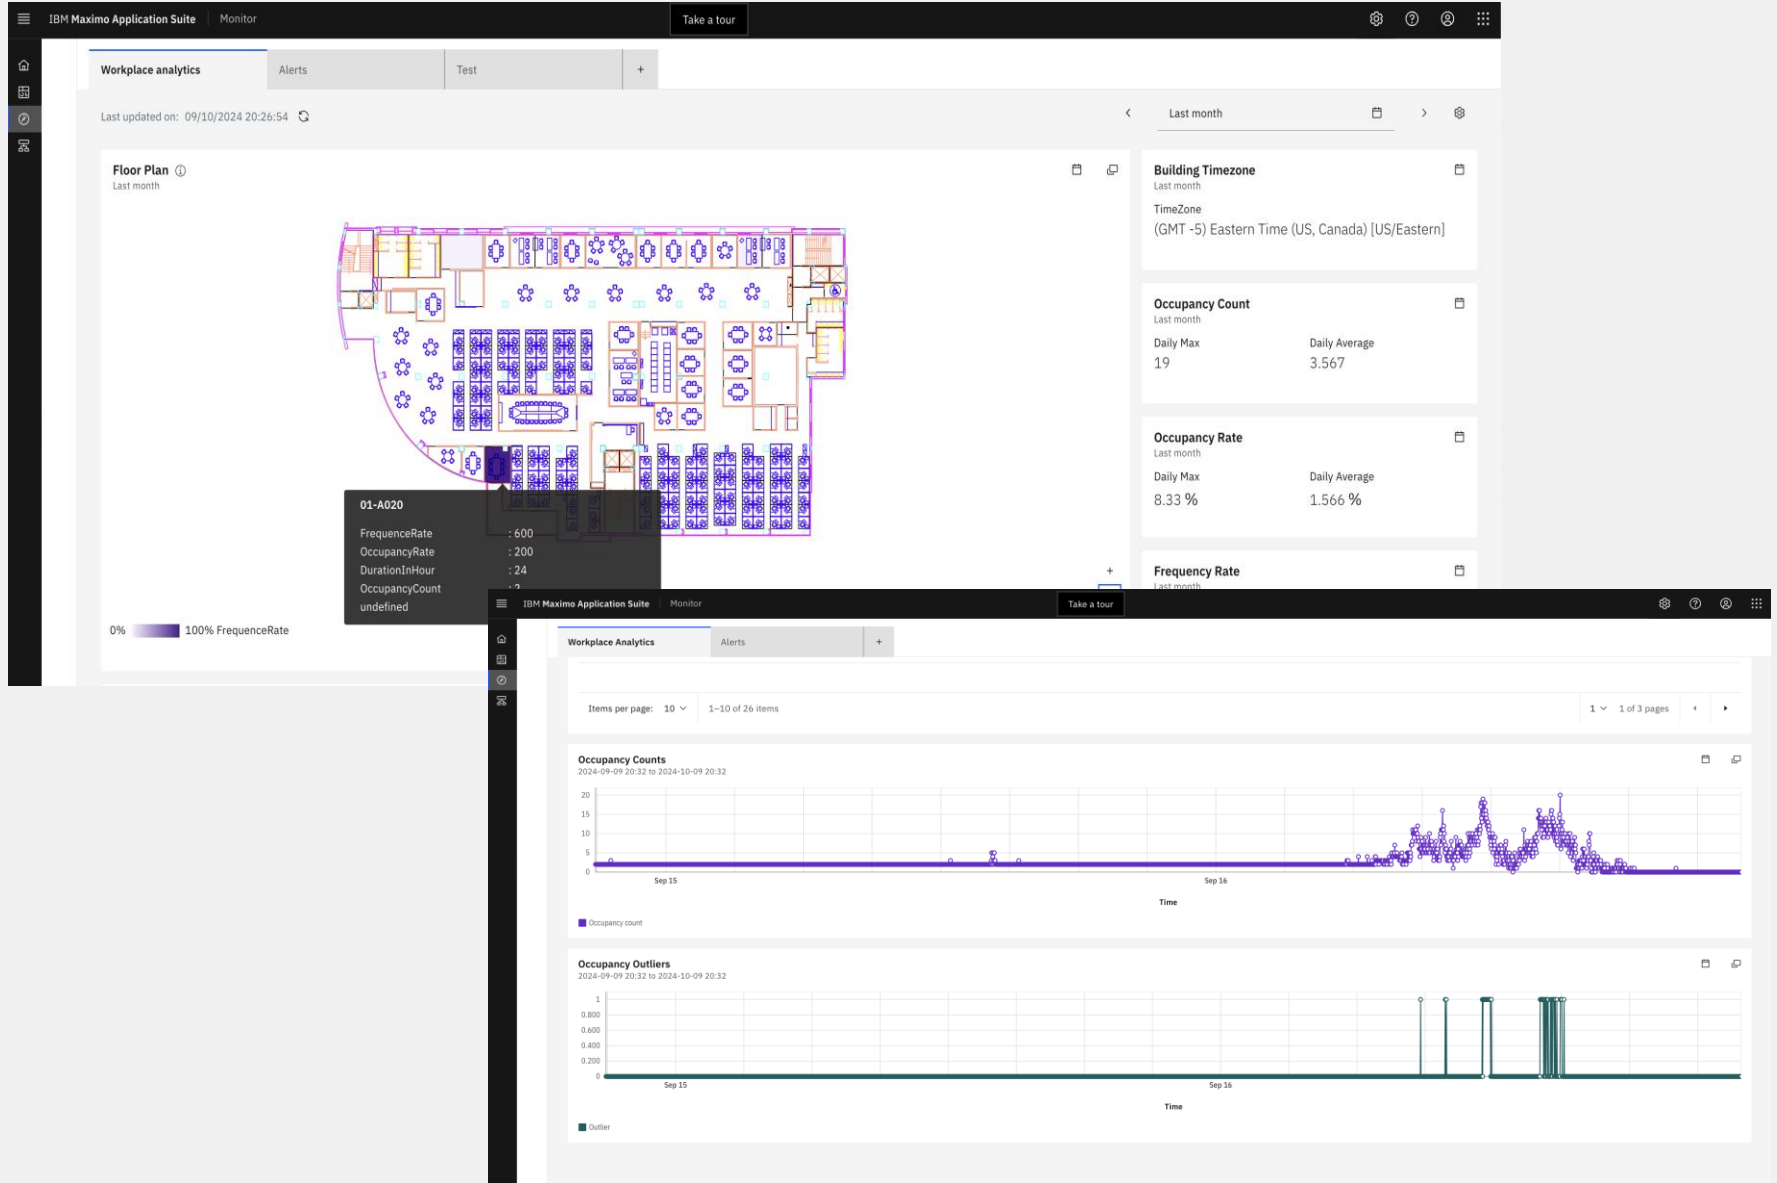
IBM Maximo Application Suite | Monitor

Take a tour

Workplace analytics | Alerts | Test | +

Last updated on: 09/10/2024 20:26:54

Last month

Floor Plan
Last month

01-A020
FrequenceRate : 600
OccupancyRate : 200
DurationInHour : 24
OccupancyCount : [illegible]
undefined

0% 100% FrequenceRate

Building Timezone
Last month
TimeZone
(GMT -5) Eastern Time (US, Canada) [US/Eastern]

Occupancy Count
Last month
Daily Max
19
Daily Average
3.567

Occupancy Rate
Last month
Daily Max
8.33 %
Daily Average
1.566 %

Frequency Rate
Last month

IBM Maximo Application Suite | Monitor

Take a tour

Workplace Analytics | Alerts | +

Items per page: 10 | 1–10 of 26 items | 1 | 1 of 3 pages

Occupancy Counts
2024-09-09 20:32 to 2024-10-09 20:32
20
15
10
5
0
Sep 15
Sep 16
Time
Occupancy count

Occupancy Outliers
2024-09-09 20:32 to 2024-10-09 20:32
1
0.800
0.600
0.400
0.200
0
Sep 15
Sep 16
Time
Outlier